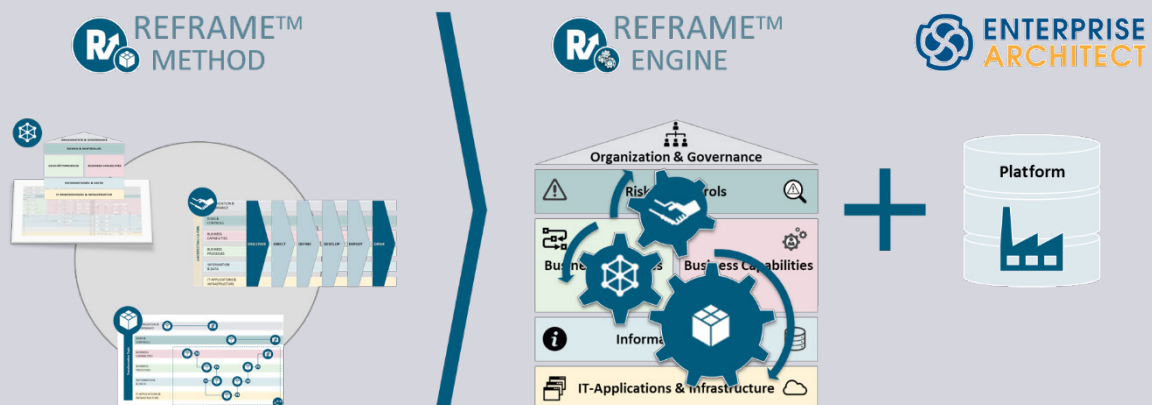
REFRAME™
METHOD

REFRAME™
ENGINE

ENTERPRISE
ARCHITECT

Organization & Governance

Risk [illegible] rols

Busine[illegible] s

Business Capabilities

Informa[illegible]

IT-Applications & Infrastructure

Platform

DISCOVER

DIRECT

DEFINE

DEVELOP

DEPLOY

DRIVE